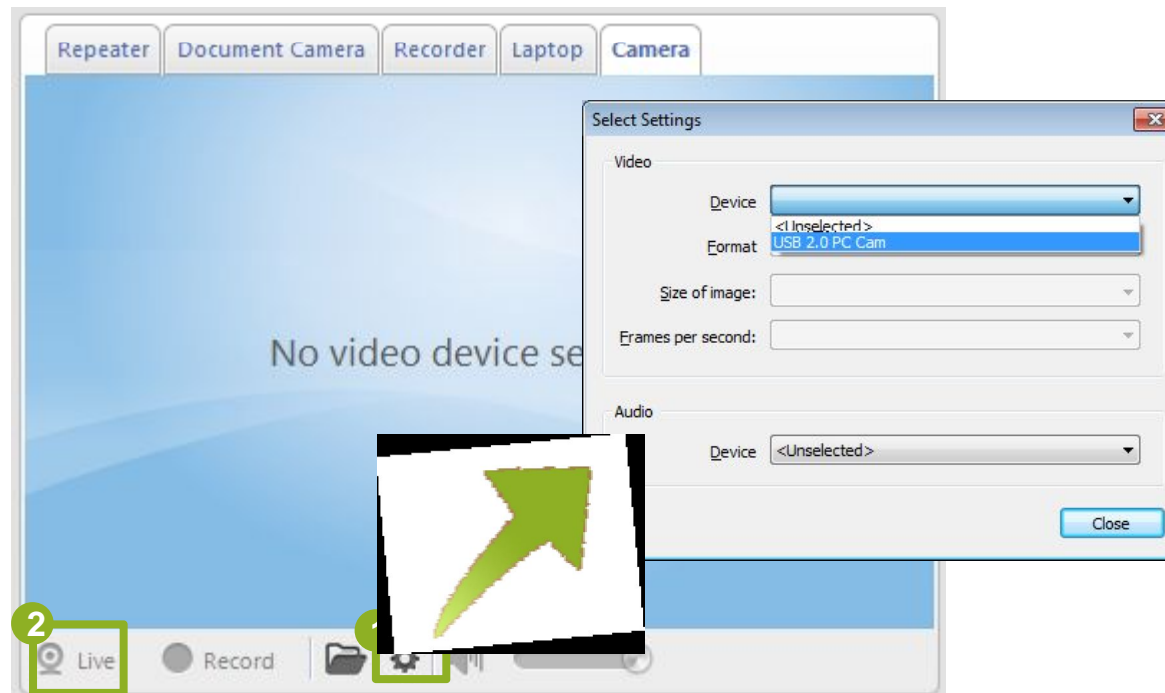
Repeater Document Camera Recorder Laptop Camera

No video device se

Select Settings

Video

Device

<Unselected>
USB 2.0 PC Cam

Format

Size of image:

Frames per second:

Audio

Device <Unselected>

Close

2

Live

Record

1